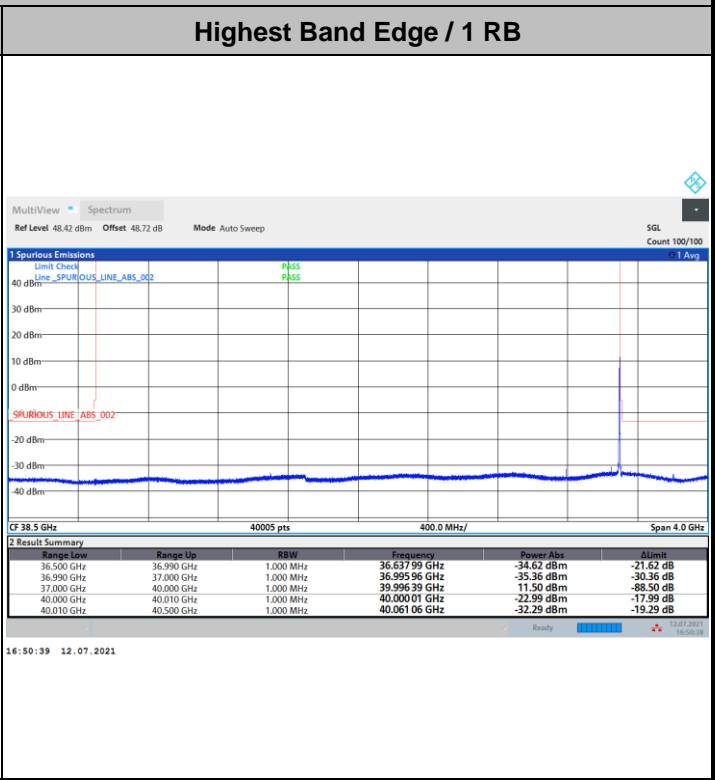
Highest Band Edge / 1 RB

MultiView Spectrum

Ref Level 48.42 dBm Offset 48.72 dB Mode Auto Sweep SGL
Count 100/100

1 Spurious Emissions 1 Avg
Limit Check PASS
Line _SPURIOUS_LINE_ABS_002 PASS
40 dBm
30 dBm
20 dBm
10 dBm
0 dBm
SPURIOUS_LINE_ABS_002
-20 dBm
-30 dBm
-40 dBm

CF 38.5 GHz 40005 pts 400.0 MHz/ Span 4.0 GHz

2 Result Summary

| Range Low | Range Up | RBW | Frequency | Power Abs | ΔLimit |
|---|---|---|---|---|---|
| 36.500 GHz | 36.990 GHz | 1.000 MHz | 36.637 99 GHz | -34.62 dBm | -21.62 dB |
| 36.990 GHz | 37.000 GHz | 1.000 MHz | 36.995 96 GHz | -35.36 dBm | -30.36 dB |
| 37.000 GHz | 40.000 GHz | 1.000 MHz | 39.996 39 GHz | 11.50 dBm | -88.50 dB |
| 40.000 GHz | 40.010 GHz | 1.000 MHz | 40.000 01 GHz | -22.99 dBm | -17.99 dB |
| 40.010 GHz | 40.500 GHz | 1.000 MHz | 40.061 06 GHz | -32.29 dBm | -19.29 dB |

Ready 12.07.2021 16:50:38

16:50:39 12.07.2021